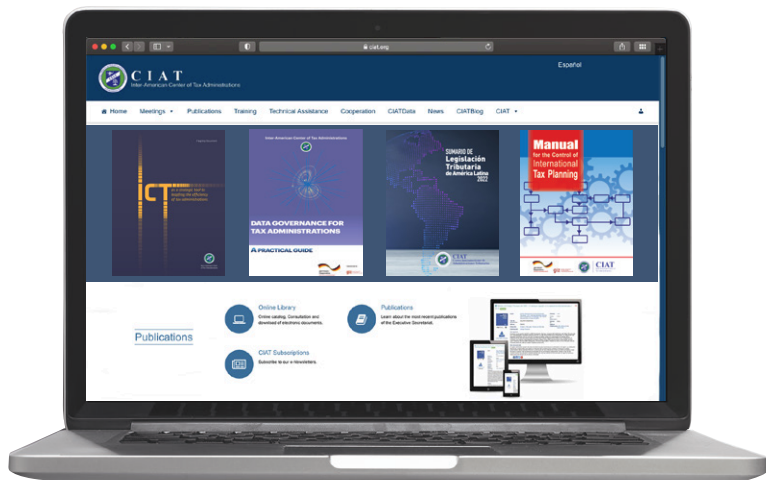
ciat.org

CIAT
Inter-American Center of Tax Administrations

Español

Home Meetings Publications Training Technical Assistance Cooperation CIATData News CIATBlog CIAT

ICT
as a strategic tool to leverage the efficiency of tax administrations

Inter-American Center of Tax Administrations

DATA GOVERNANCE FOR TAX ADMINISTRATIONS
A PRACTICAL GUIDE

SUMARIO DE Legislación Tributaria de América Latina 2022

CIAT

Manual for the Control of International Tax Planning

CIAT

Publications

Online Library
Online catalog. Consultation and download of electronic documents.

Publications
Learn about the most recent publications of the Executive Secretariat.

CIAT Subscriptions
Subscribe to our e-Newsletters.